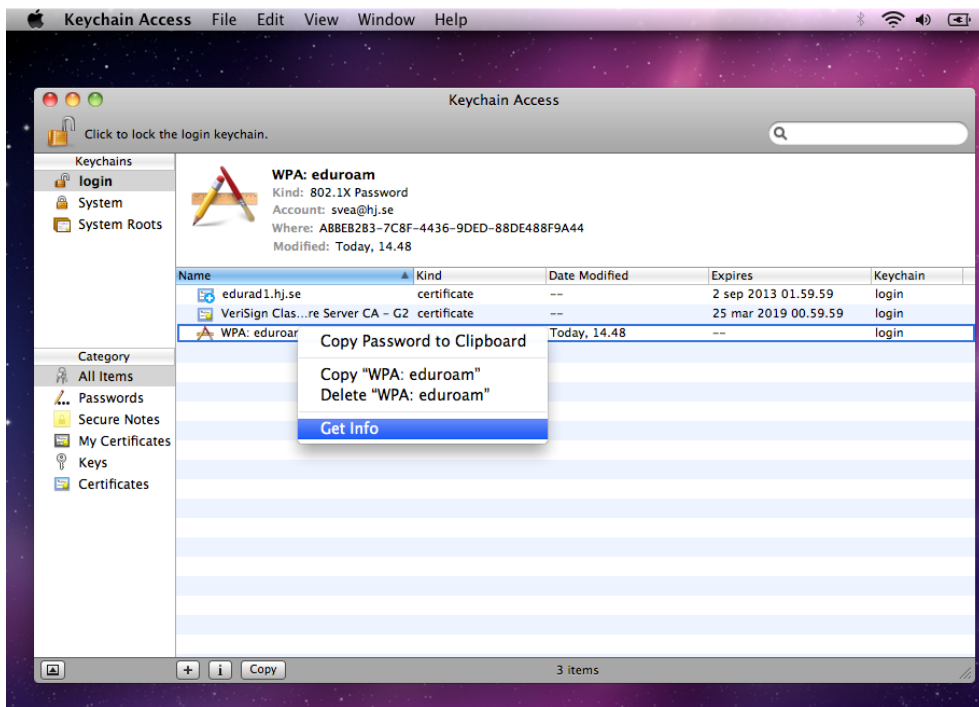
Keychain Access File Edit View Window Help

Keychain Access

Click to lock the login keychain.

Keychains
login
System
System Roots

WPA: eduroam
Kind: 802.1X Password
Account: svea@hj.se
Where: ABBEB2B3-7C8F-4436-9DED-88DE488F9A44
Modified: Today, 14.48

| Name | Kind | Date Modified | Expires | Keychain |
|---|---|---|---|---|
| edurad1.hj.se | certificate | -- | 2 sep 2013 01.59.59 | login |
| VeriSign Clas...re Server CA - G2 | certificate | -- | 25 mar 2019 00.59.59 | login |
| WPA: eduroa | | Today, 14.48 | -- | login |

Copy Password to Clipboard
Copy "WPA: eduroam"
Delete "WPA: eduroam"
Get Info

Category
All Items
Passwords
Secure Notes
My Certificates
Keys
Certificates

Copy
3 items